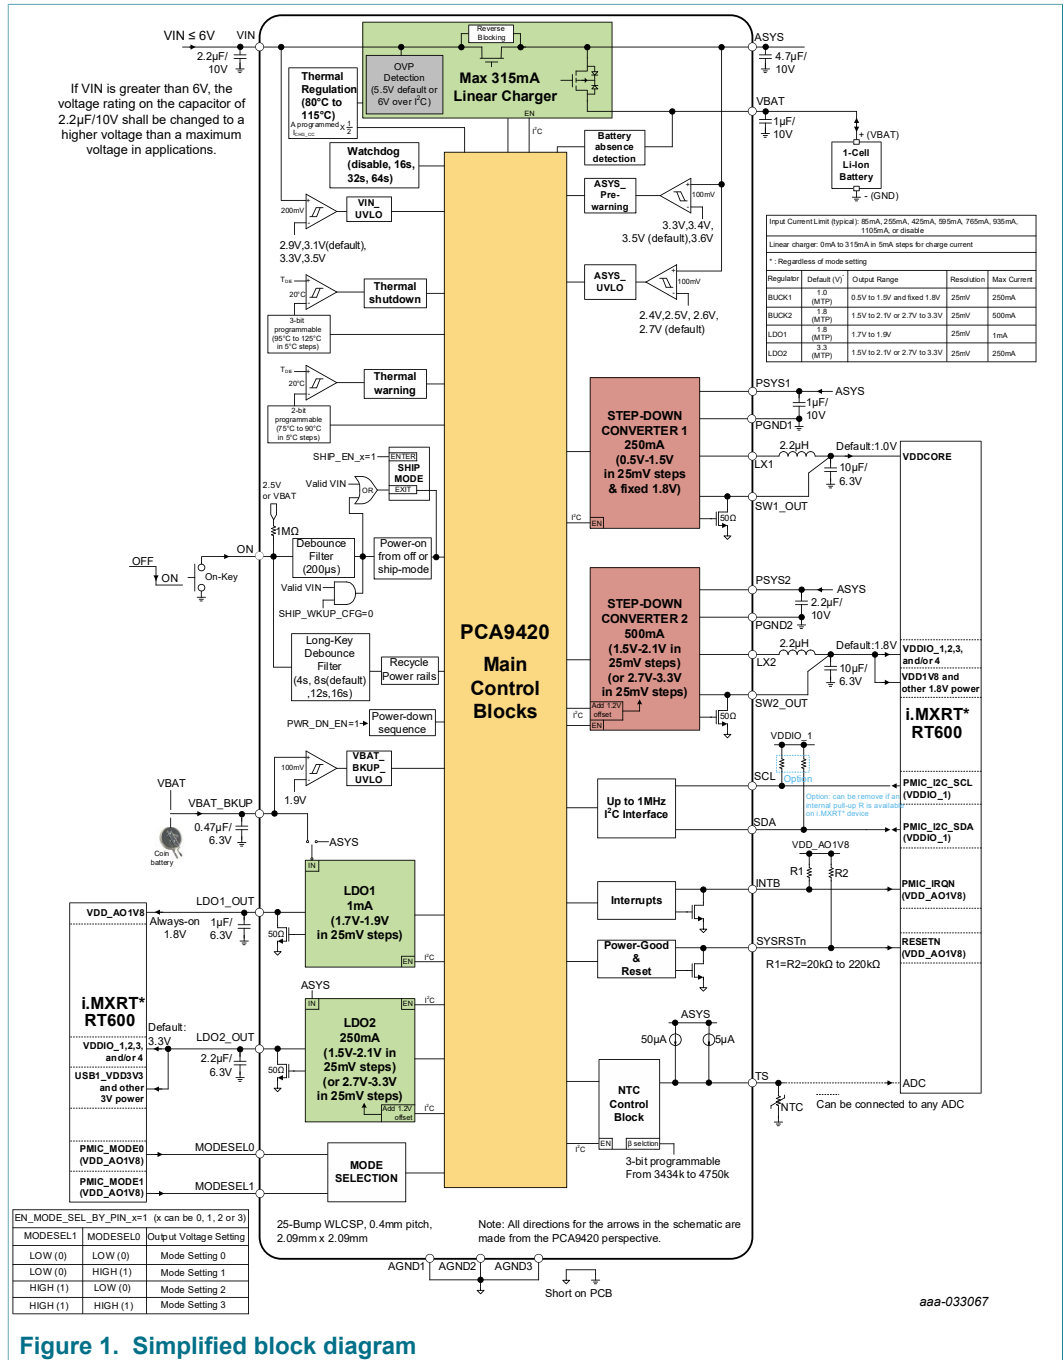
VIN ≤ 6V
VIN
2.2µF/ 10V
If VIN is greater than 6V, the voltage rating on the capacitor of 2.2µF/10V shall be changed to a higher voltage than a maximum voltage in applications.

Reverse Blocking
OVP Detection (5.5V default or 6V over I²C)
Max 315mA Linear Charger
Thermal Regulation (80°C to 115°C)
EN
I²C
ASYS
4.7µF/ 10V
VBAT
1µF/ 10V
+ (VBAT)
1-Cell Li-Ion Battery
- (GND)
Battery absence detection
Watchdog (disable, 16s, 32s, 64s)
200mV
VIN_ UVLO
2.9V, 3.1V(default), 3.3V, 3.5V
ASYS_ Pre-warning
100mV
3.3V, 3.4V, 3.5V (default), 3.6V
ASYS_ UVLO
100mV
2.4V, 2.5V, 2.6V, 2.7V (default)

Input Current Limit (typical): 85mA, 255mA, 425mA, 595mA, 765mA, 935mA, 1105mA, or disable
Linear charger: 0mA to 315mA in 5mA steps for charge current
*: Regardless of mode setting

| Regulator | Default (V)* | Output Range | Resolution | Max Current |
|---|---|---|---|---|
| BUCK1 | 1.0 (MTP) | 0.5V to 1.5V and fixed 1.8V | 25mV | 250mA |
| BUCK2 | 1.8 (MTP) | 1.5V to 2.1V or 2.7V to 3.3V | 25mV | 500mA |
| LDO1 | 1.8 (MTP) | 1.7V to 1.9V | 25mV | 1mA |
| LDO2 | 3.3 (MTP) | 1.5V to 2.1V or 2.7V to 3.3V | 25mV | 250mA |

T_DIE
20°C
Thermal shutdown
3-bit programmable (95°C to 125°C in 5°C steps)
T_DIE
20°C
Thermal warning
2-bit programmable (75°C to 90°C in 5°C steps)
SHIP_EN_x=1
ENTER
SHIP MODE
EXIT
Valid VIN
OR
2.5V or VBAT
1MΩ
ON
OFF
ON
On-Key
Debounce Filter (200µs)
Power-on from off or ship-mode
Valid VIN
SHIP_WKUP_CFG=0
Long-Key Debounce Filter (4s, 8s(default), 12s, 16s)
Recycle Power rails
PWR_DN_EN=1
Power-down sequence

PCA9420
Main Control Blocks

PSYS1
ASYS
1µF/ 10V
PGND1
STEP-DOWN CONVERTER 1 250mA (0.5V-1.5V in 25mV steps & fixed 1.8V)
I²C
EN
2.2µH
Default:1.0V
LX1
10µF/ 6.3V
50Ω
SW1_OUT
VDDCORE
PSYS2
ASYS
2.2µF/ 10V
PGND2
STEP-DOWN CONVERTER 2 500mA (1.5V-2.1V in 25mV steps) (or 2.7V-3.3V in 25mV steps)
Add 1.2V offset
I²C
EN
2.2µH
Default:1.8V
LX2
10µF/ 6.3V
50Ω
SW2_OUT
VDDIO_1,2,3, and/or 4
VDD1V8 and other 1.8V power
i.MXRT* RT600
VDDIO_1
Option
SCL
Up to 1MHz I²C Interface
Option: can be remove if an internal pull-up R is available on i.MXRT* device
PMIC_I2C_SCL (VDDIO_1)
SDA
PMIC_I2C_SDA (VDDIO_1)
VDD_AO1V8
R1
R2
INTB
Interrupts
PMIC_IRQN (VDD_AO1V8)
SYSRSTn
Power-Good & Reset
RESETN (VDD_AO1V8)
R1=R2=20kΩ to 220kΩ

VBAT
VBAT_BKUP
100mV
VBAT_ BKUP_ UVLO
1.9V
0.47µF/ 6.3V
Coin battery
ASYS
IN
LDO1 1mA (1.7V-1.9V in 25mV steps)
EN
I²C
LDO1_OUT
Always-on 1.8V
1µF/ 6.3V
50Ω
VDD_AO1V8
i.MXRT* RT600
Default: 3.3V
ASYS
IN
EN
I²C
LDO2 250mA (1.5V-2.1V in 25mV steps) (or 2.7V-3.3V in 25mV steps)
Add 1.2V offset
I²C
LDO2_OUT
2.2µF/ 6.3V
50Ω
VDDIO_1,2,3, and/or 4
USB1_VDD3V3 and other 3V power
ASYS
50µA
5µA
TS
NTC Control Block
EN
β selection
I²C
NTC
ADC
Can be connected to any ADC
3-bit programmable From 3434k to 4750k
PMIC_MODE0 (VDD_AO1V8)
MODESEL0
MODE SELECTION
PMIC_MODE1 (VDD_AO1V8)
MODESEL1

| EN_MODE_SEL_BY_PIN_x=1 (x can be 0, 1, 2 or 3) | | |
|---|---|---|
| MODESEL1 | MODESEL0 | Output Voltage Setting |
| LOW (0) | LOW (0) | Mode Setting 0 |
| LOW (0) | HIGH (1) | Mode Setting 1 |
| HIGH (1) | LOW (0) | Mode Setting 2 |
| HIGH (1) | HIGH (1) | Mode Setting 3 |

25-Bump WLCSP, 0.4mm pitch, 2.09mm x 2.09mm
Note: All directions for the arrows in the schematic are made from the PCA9420 perspective.
AGND1
AGND2
AGND3
Short on PCB
aaa-033067

Figure 1. Simplified block diagram